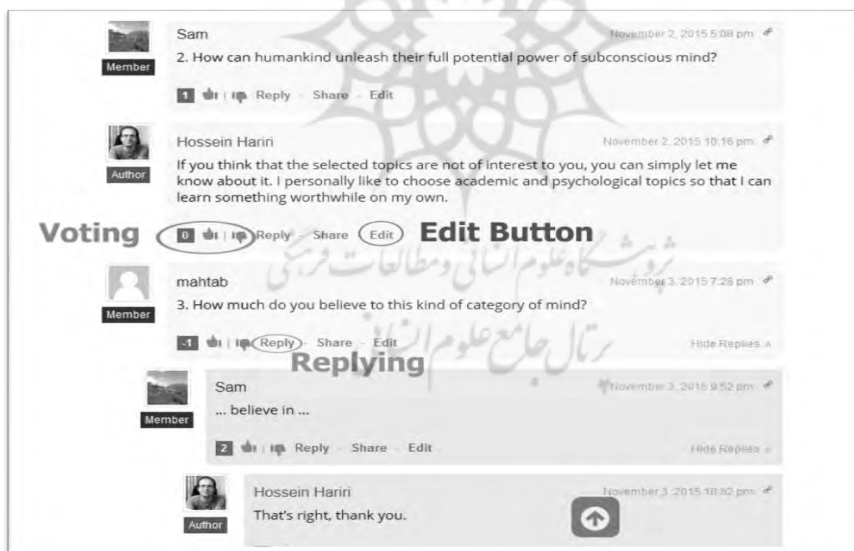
Member
Sam
November 2, 2015 5:08 pm
2. How can humankind unleash their full potential power of subconscious mind?
1 | Reply - Share - Edit

Author
Hossein Hariri
November 2, 2015 10:16 pm
If you think that the selected topics are not of interest to you, you can simply let me know about it. I personally like to choose academic and psychological topics so that I can learn something worthwhile on my own.
Voting
0 | Reply - Share - Edit
Edit Button

پژوهشگاه علوم انسانی و مطالعات فرهنگی

Member
mahtab
November 3, 2015 7:28 pm
3. How much do you believe to this kind of category of mind?
-1 | Reply - Share - Edit
Hide Replies
Replying

پرتال جامع علوم انسانی

Member
Sam
November 3, 2015 9:52 pm
... believe in ...
2 | Reply - Share - Edit
Hide Replies

Author
Hossein Hariri
November 3, 2015 10:10 pm
That's right, thank you.